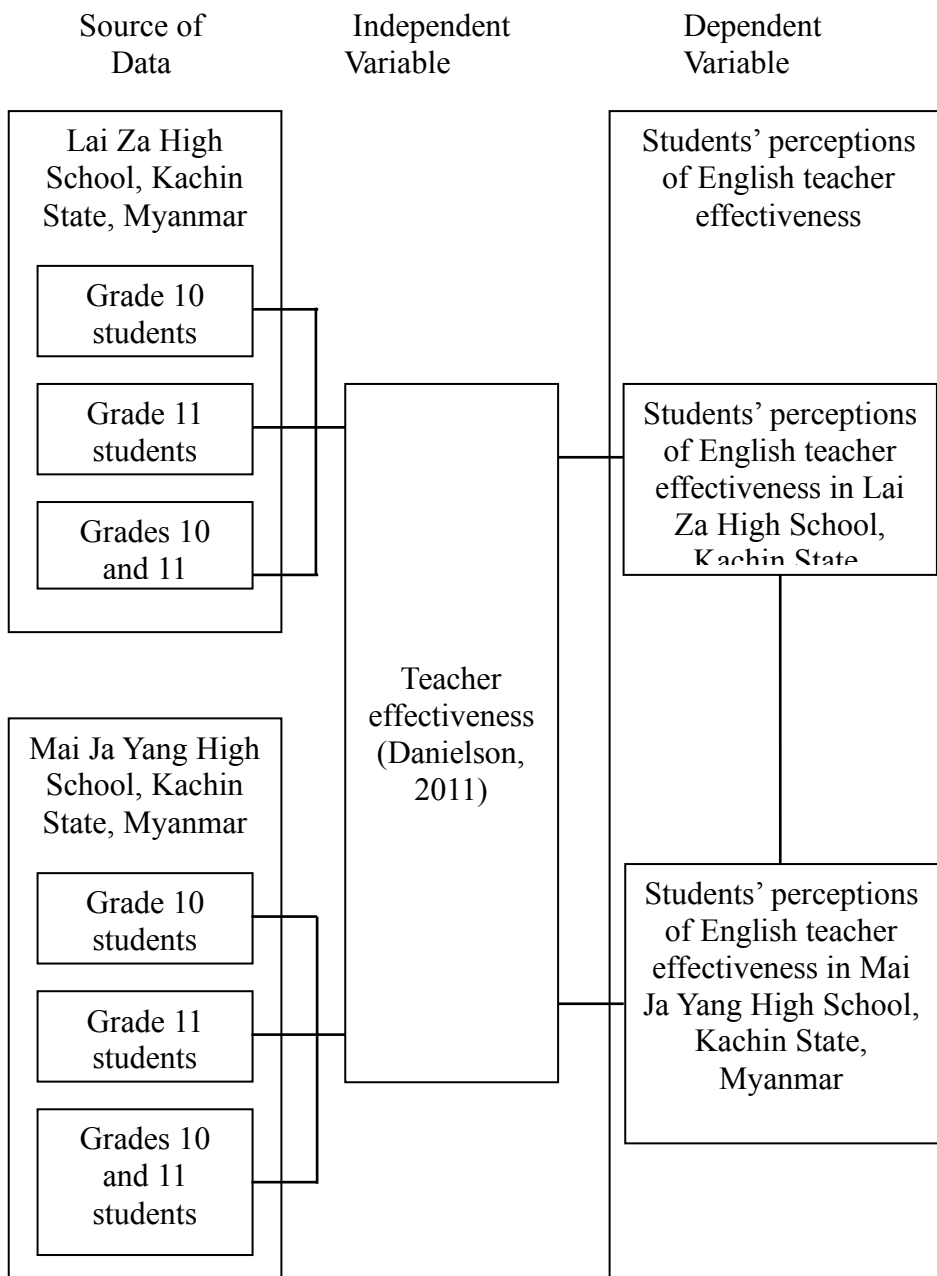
Source of Data

Independent Variable

Dependent Variable

Lai Za High School, Kachin State, Myanmar

Grade 10 students

Grade 11 students

Grades 10 and 11

Students' perceptions of English teacher effectiveness

Students' perceptions of English teacher effectiveness in Lai Za High School, Kachin State

Teacher effectiveness (Danielson, 2011)

Mai Ja Yang High School, Kachin State, Myanmar

Grade 10 students

Grade 11 students

Grades 10 and 11 students

Students' perceptions of English teacher effectiveness in Mai Ja Yang High School, Kachin State, Myanmar